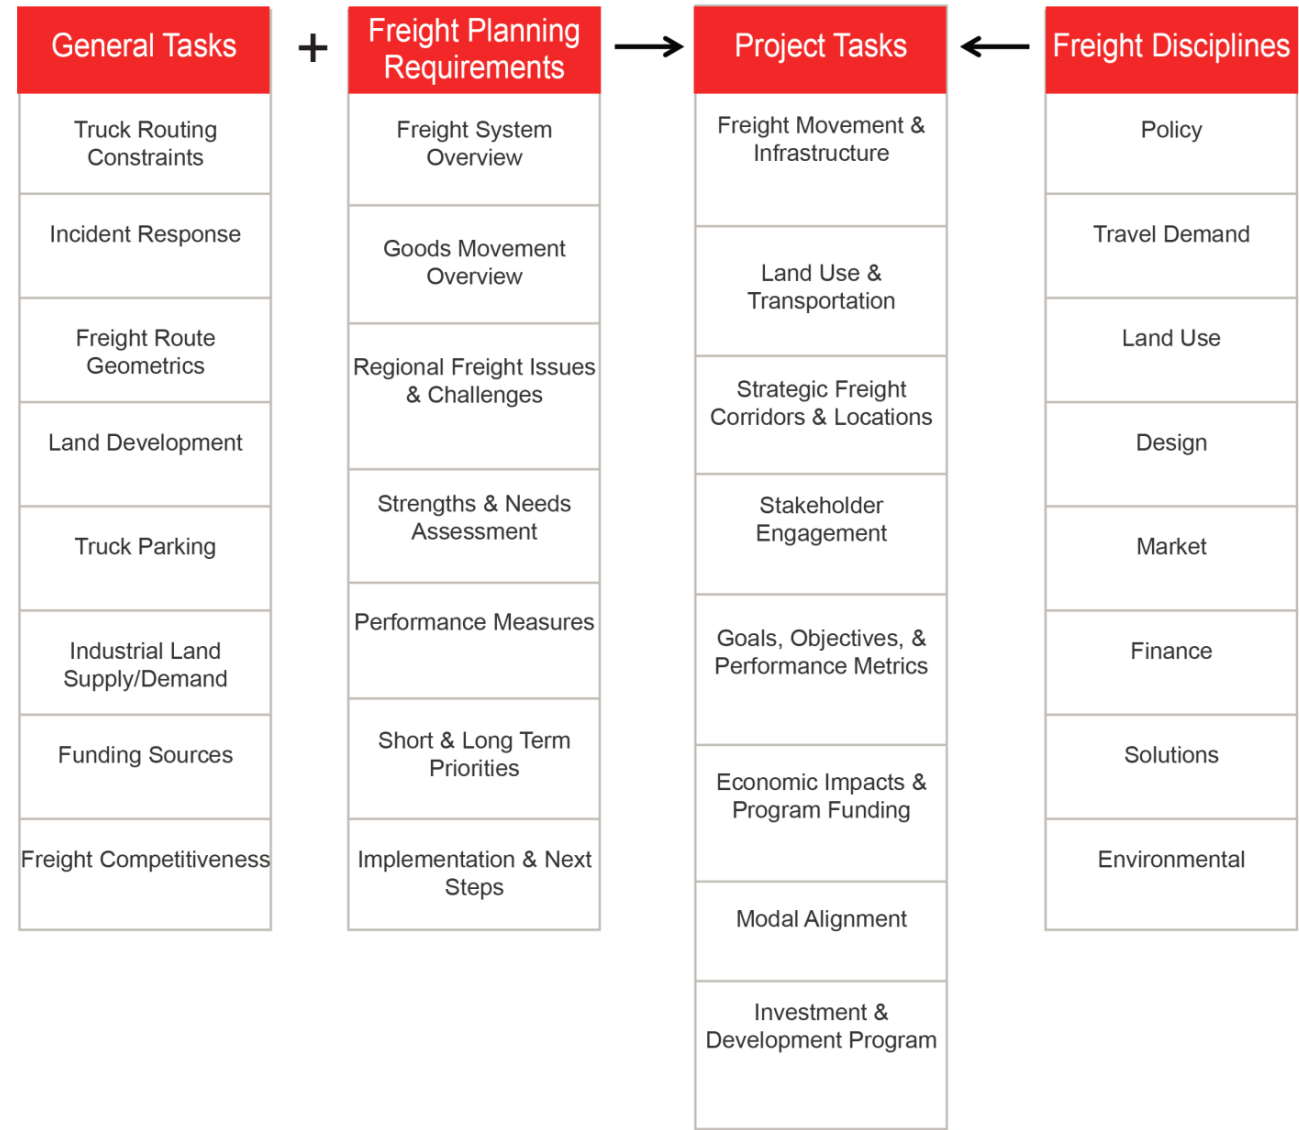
General Tasks

Truck Routing Constraints

Incident Response

Freight Route Geometrics

Land Development

Truck Parking

Industrial Land Supply/Demand

Funding Sources

Freight Competitiveness

+

Freight Planning Requirements

Freight System Overview

Goods Movement Overview

Regional Freight Issues & Challenges

Strengths & Needs Assessment

Performance Measures

Short & Long Term Priorities

Implementation & Next Steps

→

Project Tasks

Freight Movement & Infrastructure

Land Use & Transportation

Strategic Freight Corridors & Locations

Stakeholder Engagement

Goals, Objectives, & Performance Metrics

Economic Impacts & Program Funding

Modal Alignment

Investment & Development Program

←

Freight Disciplines

Policy

Travel Demand

Land Use

Design

Market

Finance

Solutions

Environmental